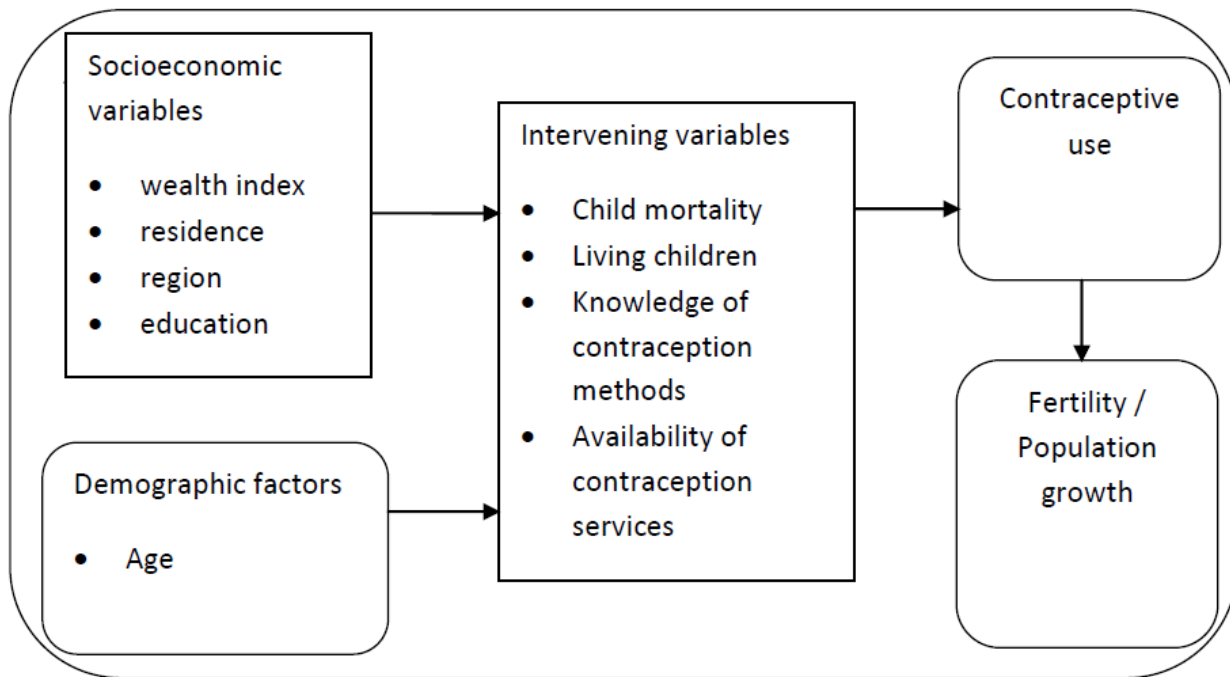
Socioeconomic variables

- wealth index
- residence
- region
- education

Demographic factors

- Age

Intervening variables

- Child mortality
- Living children
- Knowledge of contraception methods
- Availability of contraception services

Contraceptive use

Fertility / Population growth